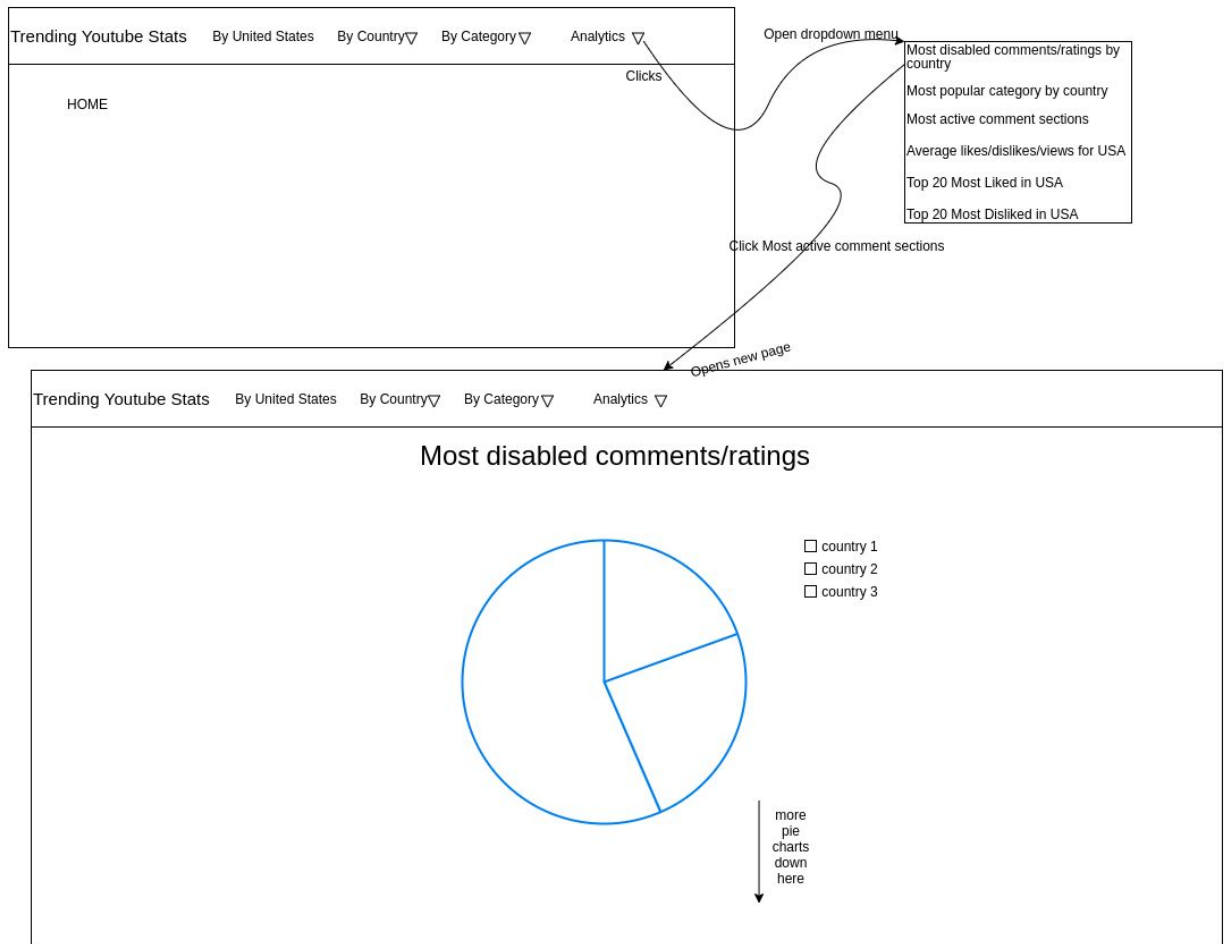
Trending Youtube Stats By United States By Country▽ By Category▽ Analytics ▽

Clicks

HOME

Open dropdown menu

Most disabled comments/ratings by country

Most popular category by country

Most active comment sections

Average likes/dislikes/views for USA

Top 20 Most Liked in USA

Top 20 Most Disliked in USA

Click Most active comment sections

Opens new page

Trending Youtube Stats By United States By Country▽ By Category▽ Analytics ▽

Most disabled comments/ratings

☐ country 1
☐ country 2
☐ country 3

more pie charts down here